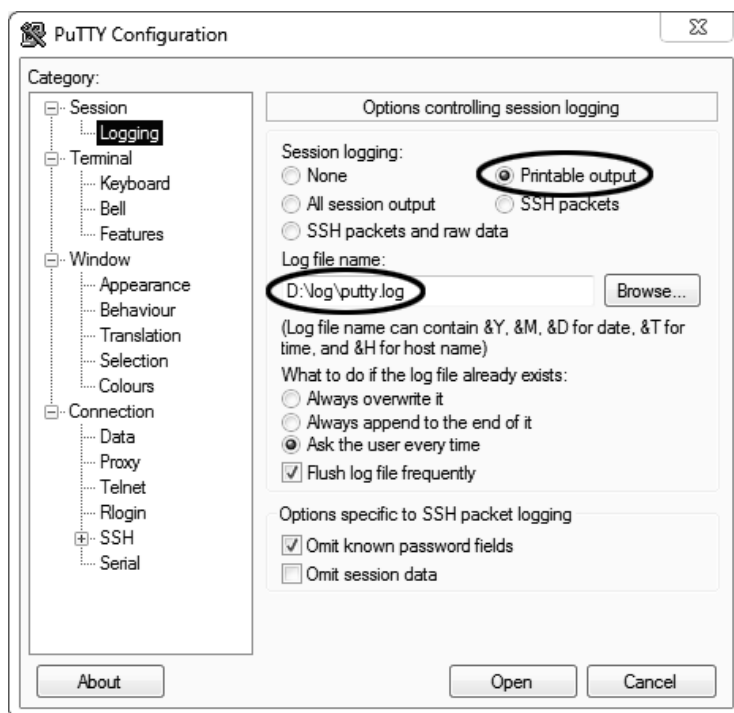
PuTTY Configuration

Category:
Session
Logging
Terminal
Keyboard
Bell
Features
Window
Appearance
Behaviour
Translation
Selection
Colours
Connection
Data
Proxy
Telnet
Rlogin
SSH
Serial

Options controlling session logging

Session logging:
None
Printable output
All session output
SSH packets
SSH packets and raw data

Log file name:
D:\log\putty.log
Browse...

(Log file name can contain &Y, &M, &D for date, &T for time, and &H for host name)

What to do if the log file already exists:
Always overwrite it
Always append to the end of it
Ask the user every time
Flush log file frequently

Options specific to SSH packet logging
Omit known password fields
Omit session data

About
Open
Cancel